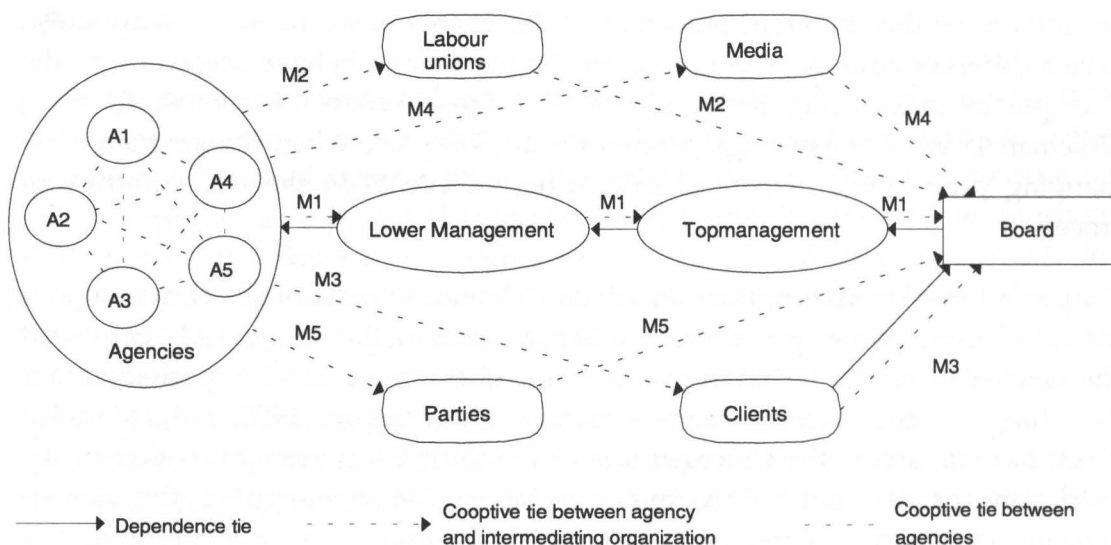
Labour unions

Media

M2

M4

M2

M4

A1

A2

A4

A3

A5

Agencies

M1

Lower Management

M1

Topmanagement

M1

Board

M3

M5

M5

M3

Parties

Clients

Dependence tie

Cooptive tie between agency and intermediating organization

Cooptive tie between agencies